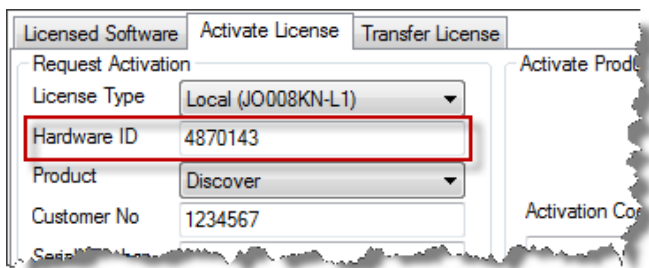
Licensed Software | Activate License | Transfer License

Request Activation

License Type: Local (JO008KN-L1)

Hardware ID: 4870143

Product: Discover

Customer No: 1234567

Seria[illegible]

Activate Prod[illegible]

Activation Co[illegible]